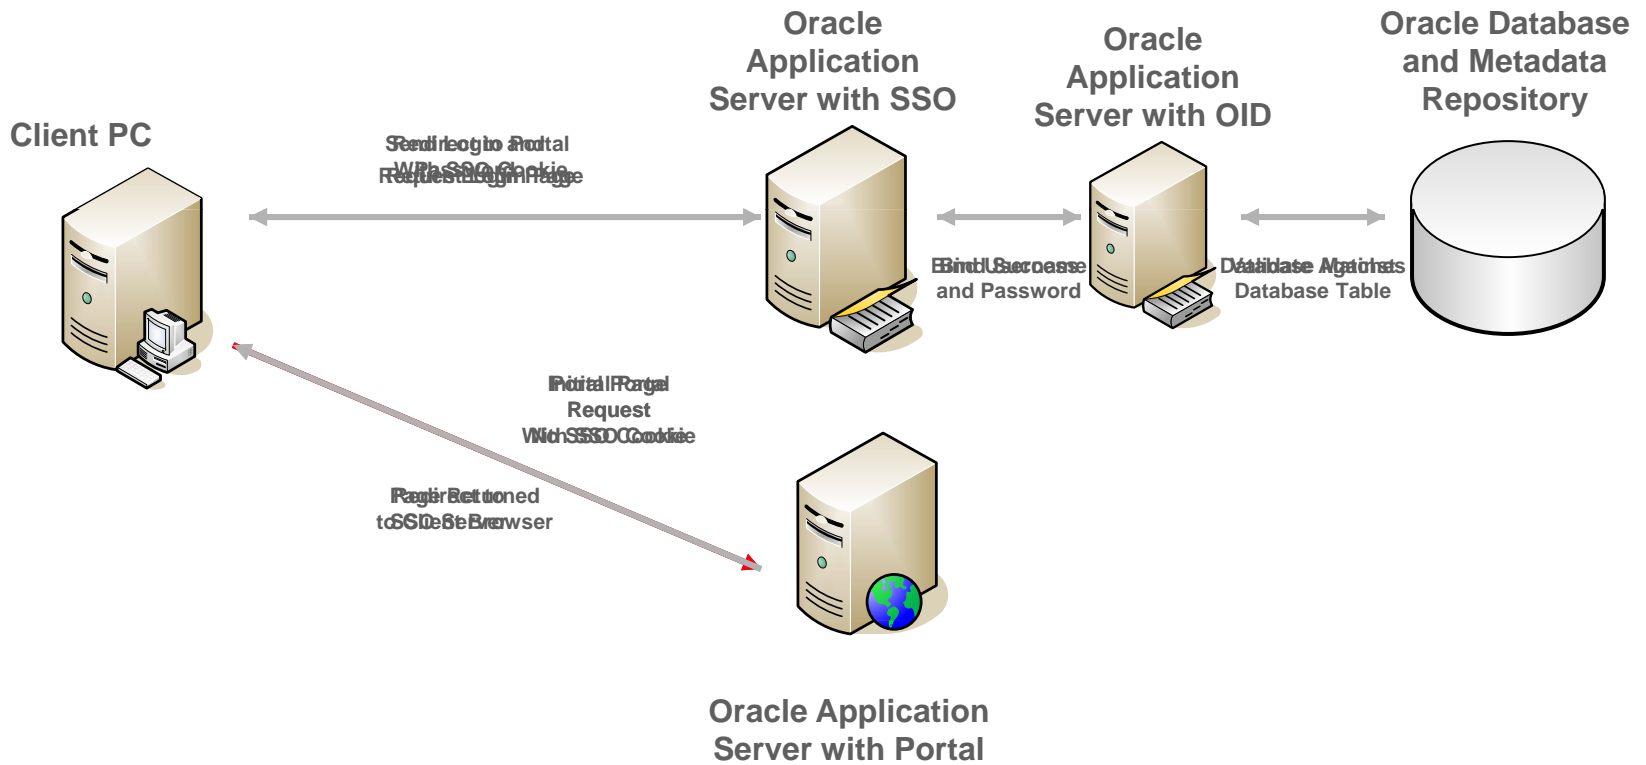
Oracle Application Server with SSO

Oracle Application Server with OID

Oracle Database and Metadata Repository

Client PC

Send Login to Portal With SSO Cookie Request Login Page

Bind Username and Password

Validate Against Database Table

Initial Portal Request With SSO Cookie

Page Returned to Client Browser

Oracle Application Server with Portal